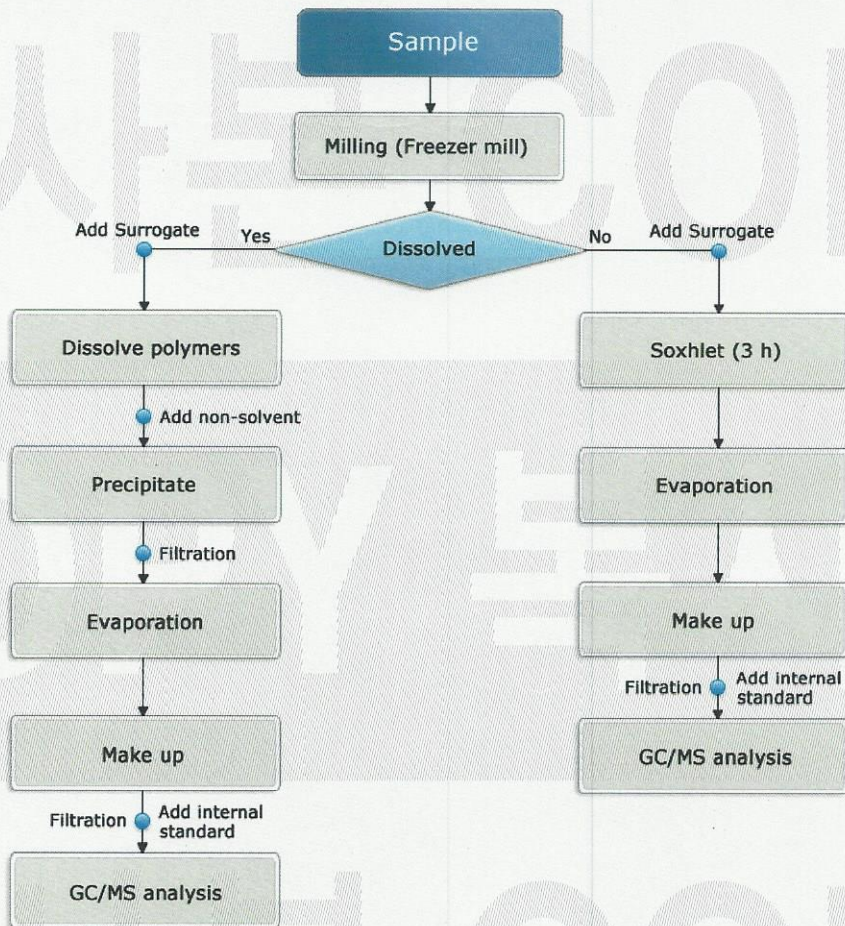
Sample

Milling (Freezer mill)

Dissolved

Yes

No

Add Surrogate

Add Surrogate

Dissolve polymers

Add non-solvent

Precipitate

Filtration

Evaporation

Make up

Filtration

Add internal standard

GC/MS analysis

Soxhlet (3 h)

Evaporation

Make up

Filtration

Add internal standard

GC/MS analysis